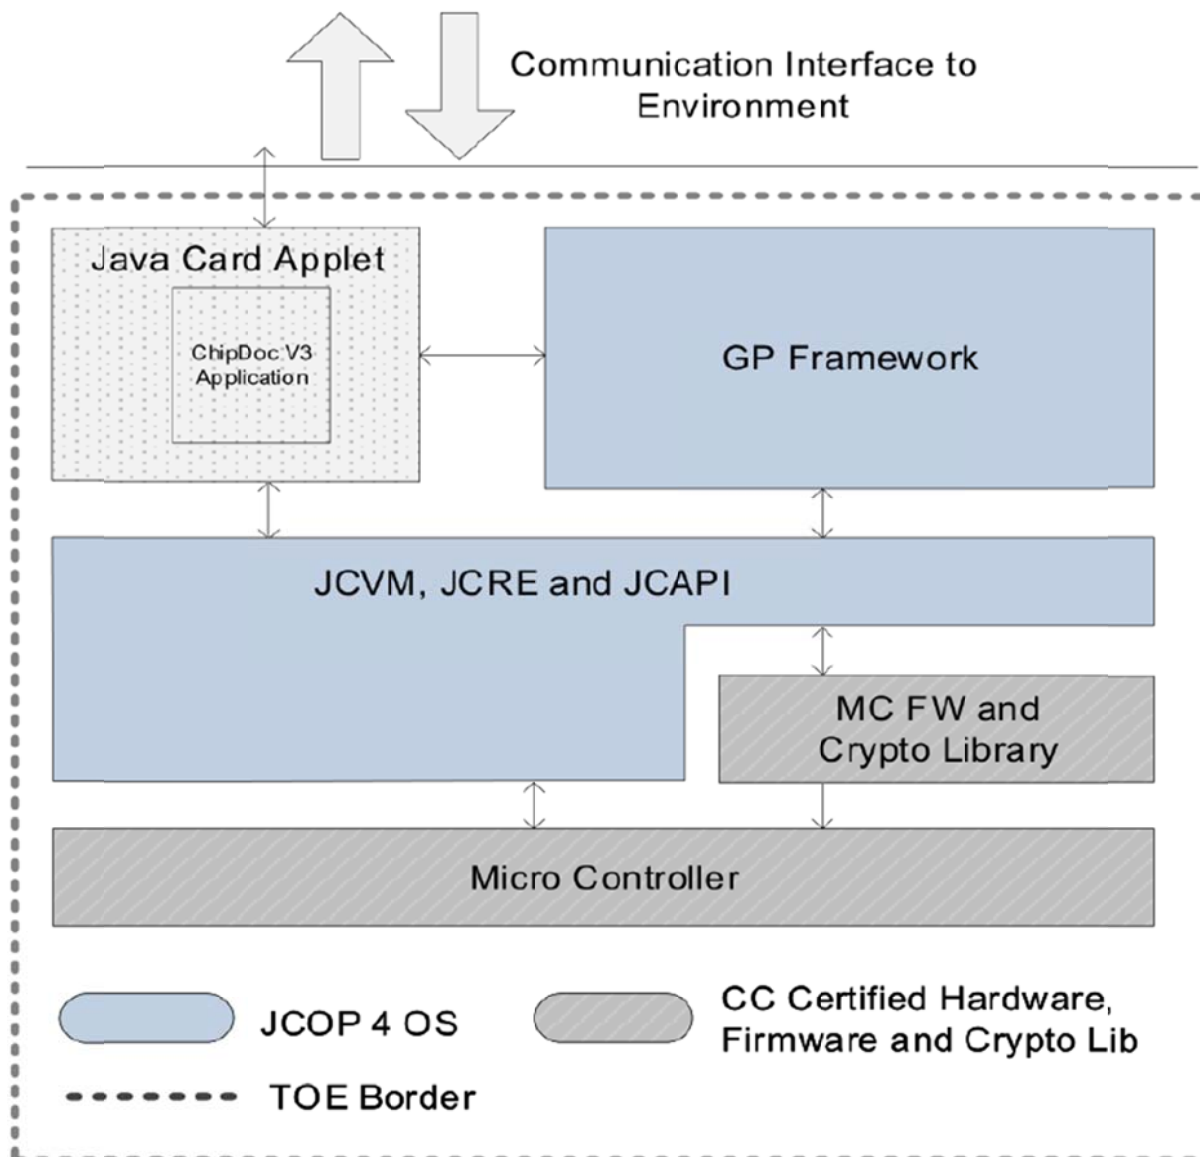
Communication Interface to Environment

Java Card Applet

ChipDoc V3 Application

GP Framework

JCVM, JCRE and JCAPI

MC FW and Crypto Library

Micro Controller

JCOP 4 OS

CC Certified Hardware, Firmware and Crypto Lib

TOE Border